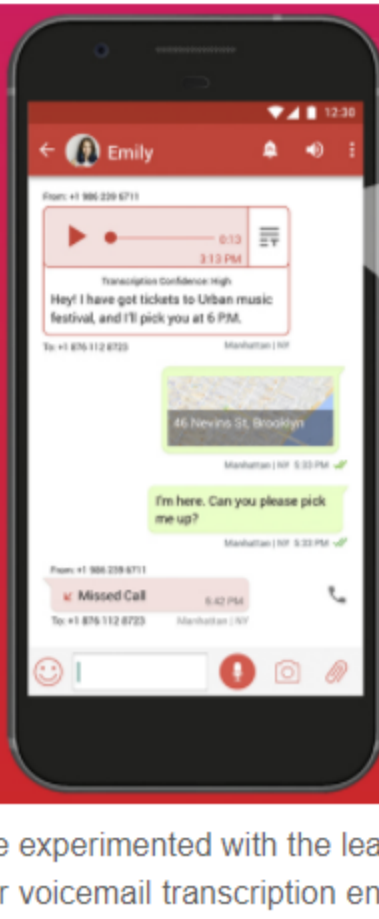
12:30

Emily

From: +1 986 239 6711

0:13

3:13 PM

Transcription Confidence: High

Hey! I have got tickets to Urban music festival, and I'll pick you at 6 PM.

To: +1 876 112 6723

Manhattan | NY

46 Nevins St, Brooklyn

Manhattan | NY 5:33 PM

I'm here. Can you please pick me up?

Manhattan | NY 5:33 PM

From: +1 986 239 6711

Missed Call

6:42 PM

To: +1 876 112 6723

Manhattan | NY

e experimented with the lea

r voicemail transcription en